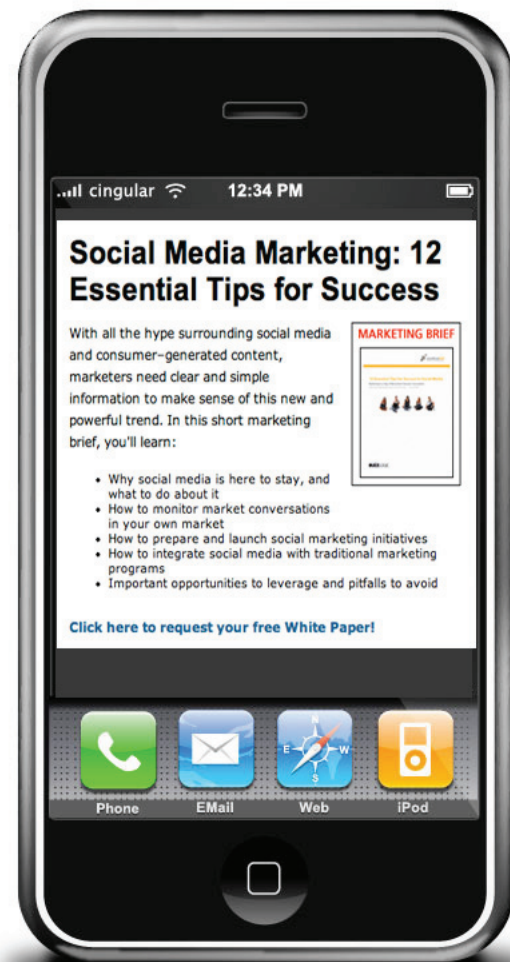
cingular 12:34 PM

Social Media Marketing: 12 Essential Tips for Success

MARKETING BRIEF

With all the hype surrounding social media and consumer–generated content, marketers need clear and simple information to make sense of this new and powerful trend. In this short marketing brief, you'll learn:

- Why social media is here to stay, and what to do about it
- How to monitor market conversations in your own market
- How to prepare and launch social marketing initiatives
- How to integrate social media with traditional marketing programs
- Important opportunities to leverage and pitfalls to avoid

Click here to request your free White Paper!

Phone EMail Web iPod